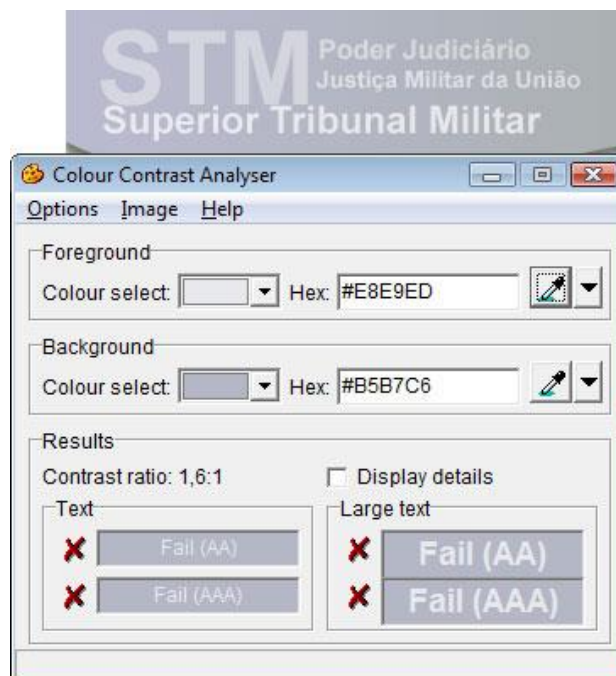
STM Poder Judiciário
Justiça Militar da União
Superior Tribunal Militar

Colour Contrast Analyser

Options Image Help

Foreground
Colour select: Hex: #E8E9ED

Background
Colour select: Hex: #B5B7C6

Results
Contrast ratio: 1,6:1
Display details

Text
Fail (AA)
Fail (AAA)

Large text
Fail (AA)
Fail (AAA)